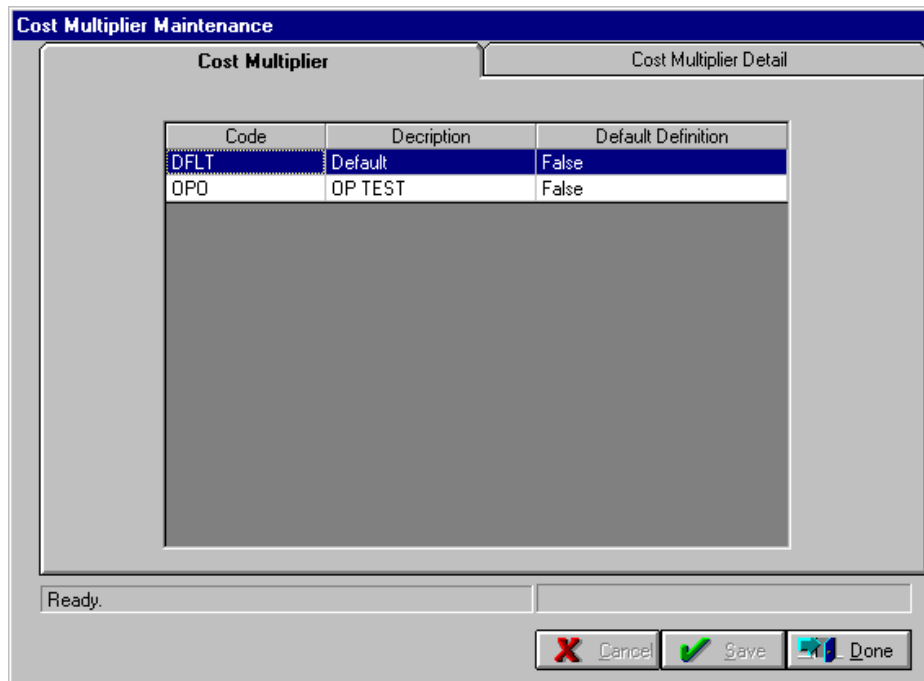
Cost Multiplier Maintenance

Cost Multiplier

Cost Multiplier Detail

| Code | Decription | Default Definition |
|---|---|---|
| DFLT | Default | False |
| OPO | OP TEST | False |

Ready.

Cancel

Save

Done